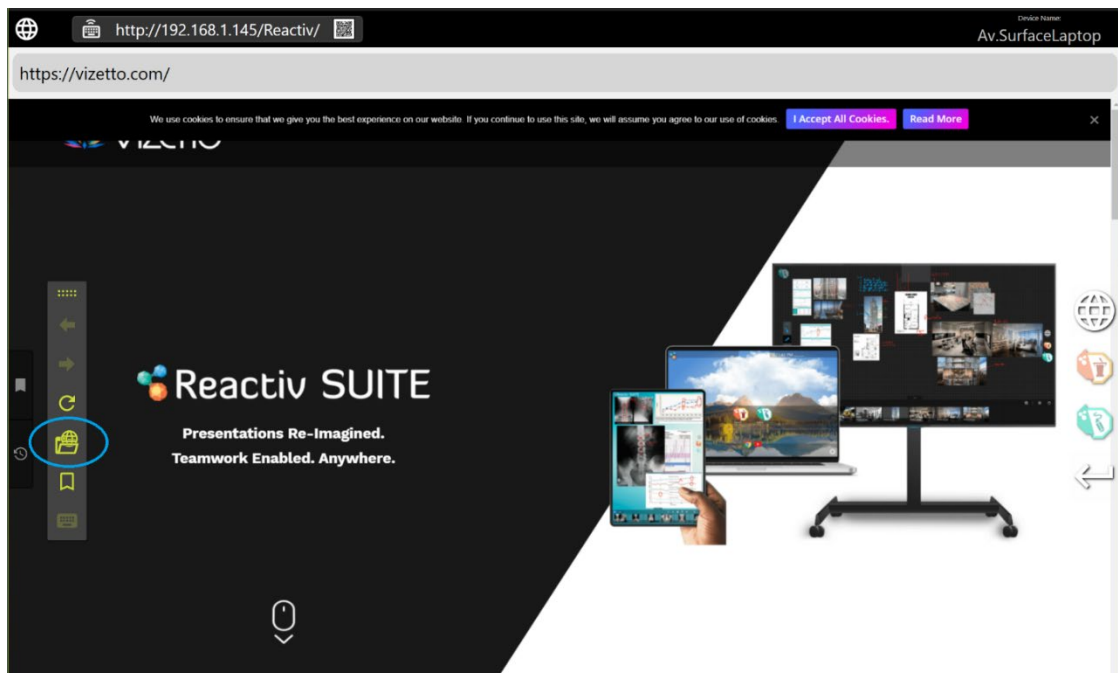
http://192.168.1.145/Reactiv/

Device Name:
Av.SurfaceLaptop

https://vizetto.com/

We use cookies to ensure that we give you the best experience on our website. If you continue to use this site, we will assume you agree to our use of cookies. I Accept All Cookies. Read More

×

Reactiv SUITE

Presentations Re-Imagined.
Teamwork Enabled. Anywhere.